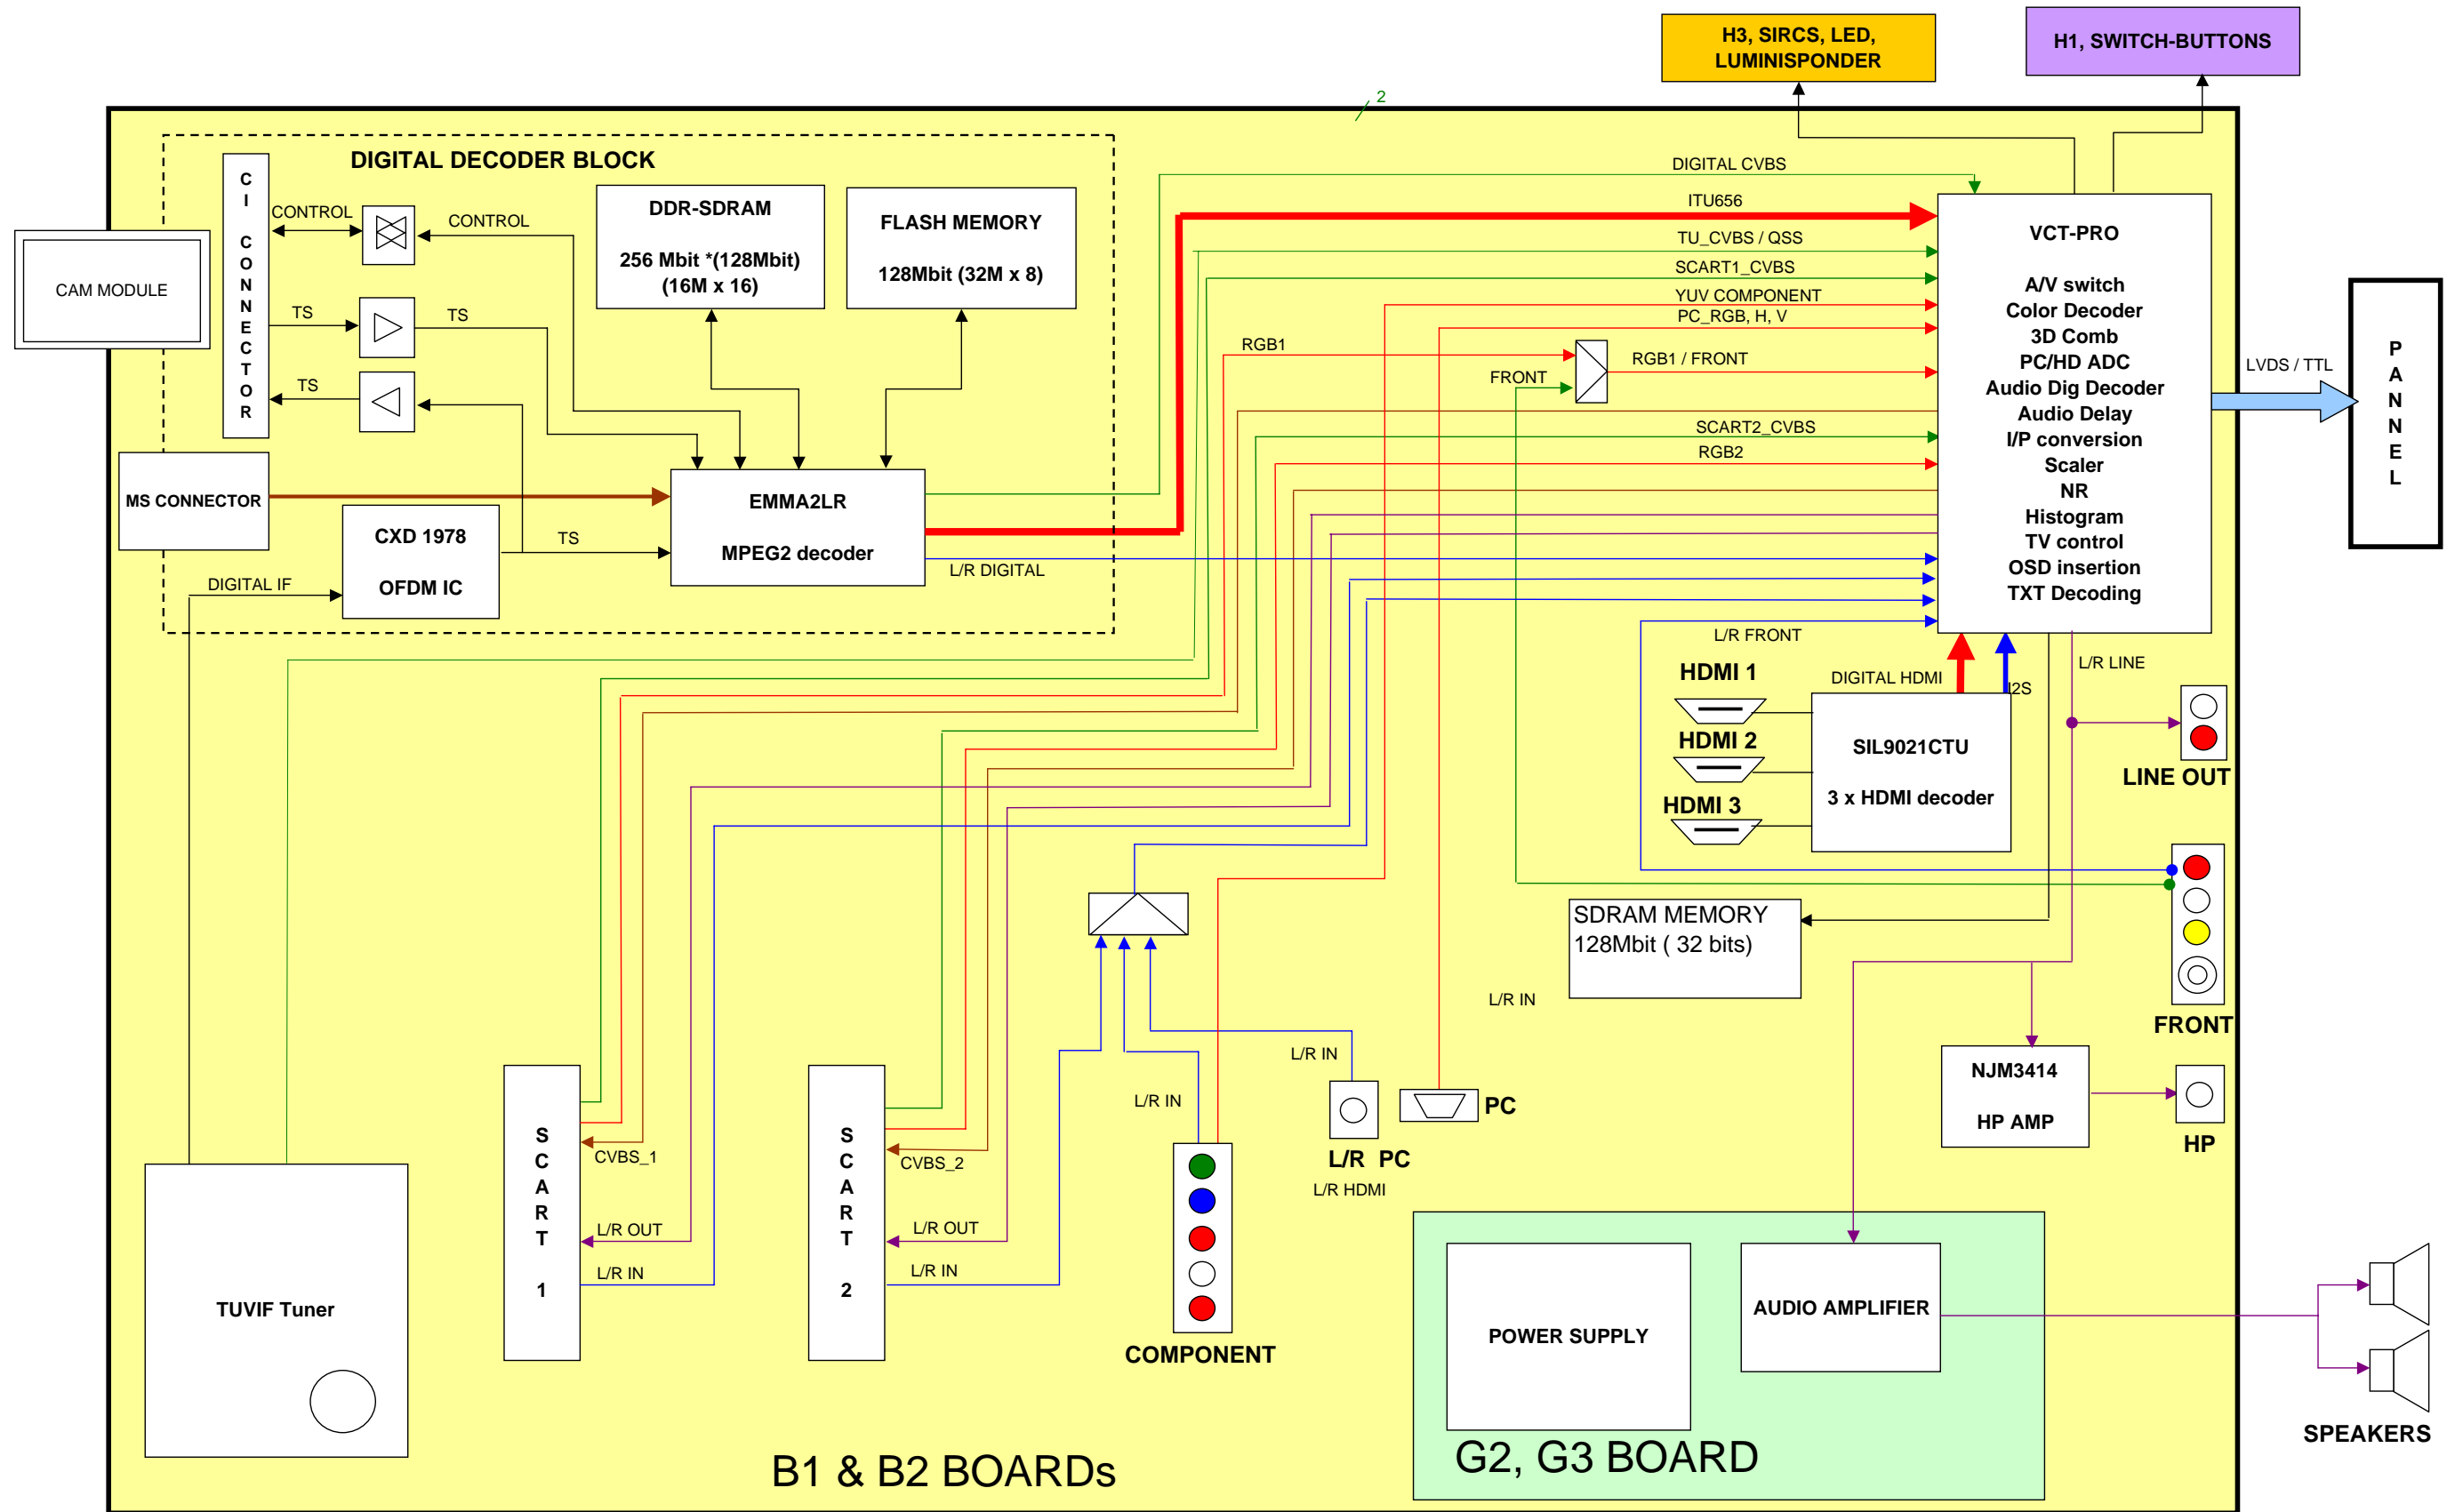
H3, SIRCS, LED, LUMINISPONDER

H1, SWITCH-BUTTONS

2

DIGITAL DECODER BLOCK

CAM MODULE

C I CONNECTOR

CONTROL

CONTROL

TS

TS

TS

DDR-SDRAM

256 Mbit *(128Mbit) (16M x 16)

FLASH MEMORY

128Mbit (32M x 8)

MS CONNECTOR

EMMA2LR

MPEG2 decoder

CXD 1978

OFDM IC

TS

DIGITAL IF

L/R DIGITAL

DIGITAL CVBS

ITU656

TU_CVBS / QSS

SCART1_CVBS

YUV COMPONENT

PC_RGB, H, V

RGB1

FRONT

RGB1 / FRONT

SCART2_CVBS

RGB2

VCT-PRO

A/V switch
Color Decoder
3D Comb
PC/HD ADC
Audio Dig Decoder
Audio Delay
I/P conversion
Scaler
NR
Histogram
TV control
OSD insertion
TXT Decoding

LVDS / TTL

PANNEL

L/R FRONT

HDMI 1

HDMI 2

HDMI 3

DIGITAL HDMI

I2S

SIL9021CTU

3 x HDMI decoder

L/R LINE

LINE OUT

FRONT

SDRAM MEMORY
128Mbit ( 32 bits)

L/R IN

NJM3414

HP AMP

HP

L/R IN

L/R IN

PC

L/R PC

L/R HDMI

SCART 1

CVBS_1

L/R OUT

L/R IN

SCART 2

CVBS_2

L/R OUT

L/R IN

COMPONENT

TUVIF Tuner

POWER SUPPLY

AUDIO AMPLIFIER

SPEAKERS

B1 & B2 BOARDs

G2, G3 BOARD